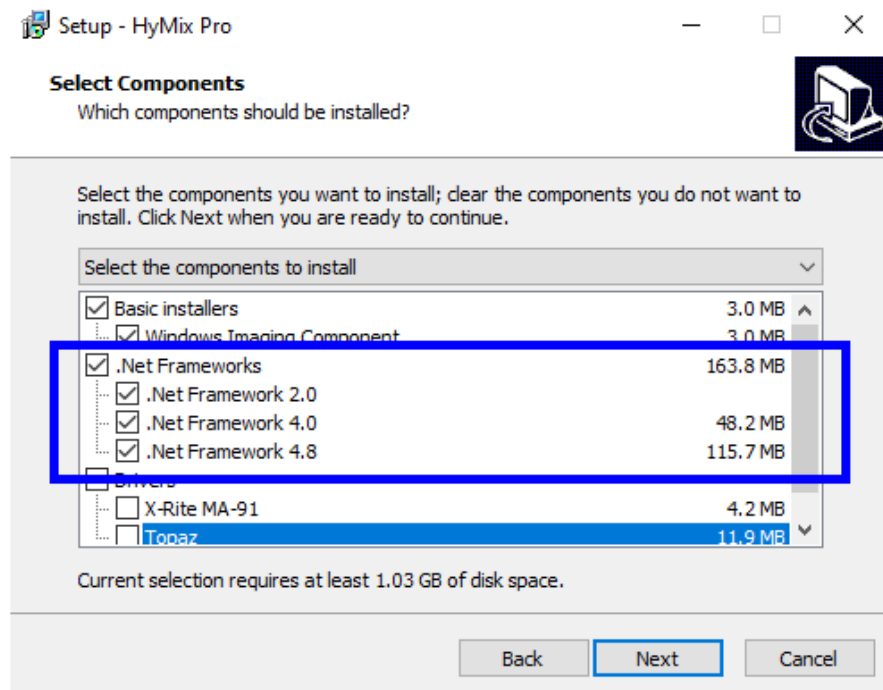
Setup - HyMix Pro

Select Components
Which components should be installed?

Select the components you want to install; clear the components you do not want to install. Click Next when you are ready to continue.

Select the components to install

Basic installers 3.0 MB
Windows Imaging Component 3.0 MB
.Net Frameworks 163.8 MB
.Net Framework 2.0
.Net Framework 4.0 48.2 MB
.Net Framework 4.8 115.7 MB
Drivers
X-Rite MA-91 4.2 MB
Topaz 11.9 MB

Current selection requires at least 1.03 GB of disk space.

Back Next Cancel